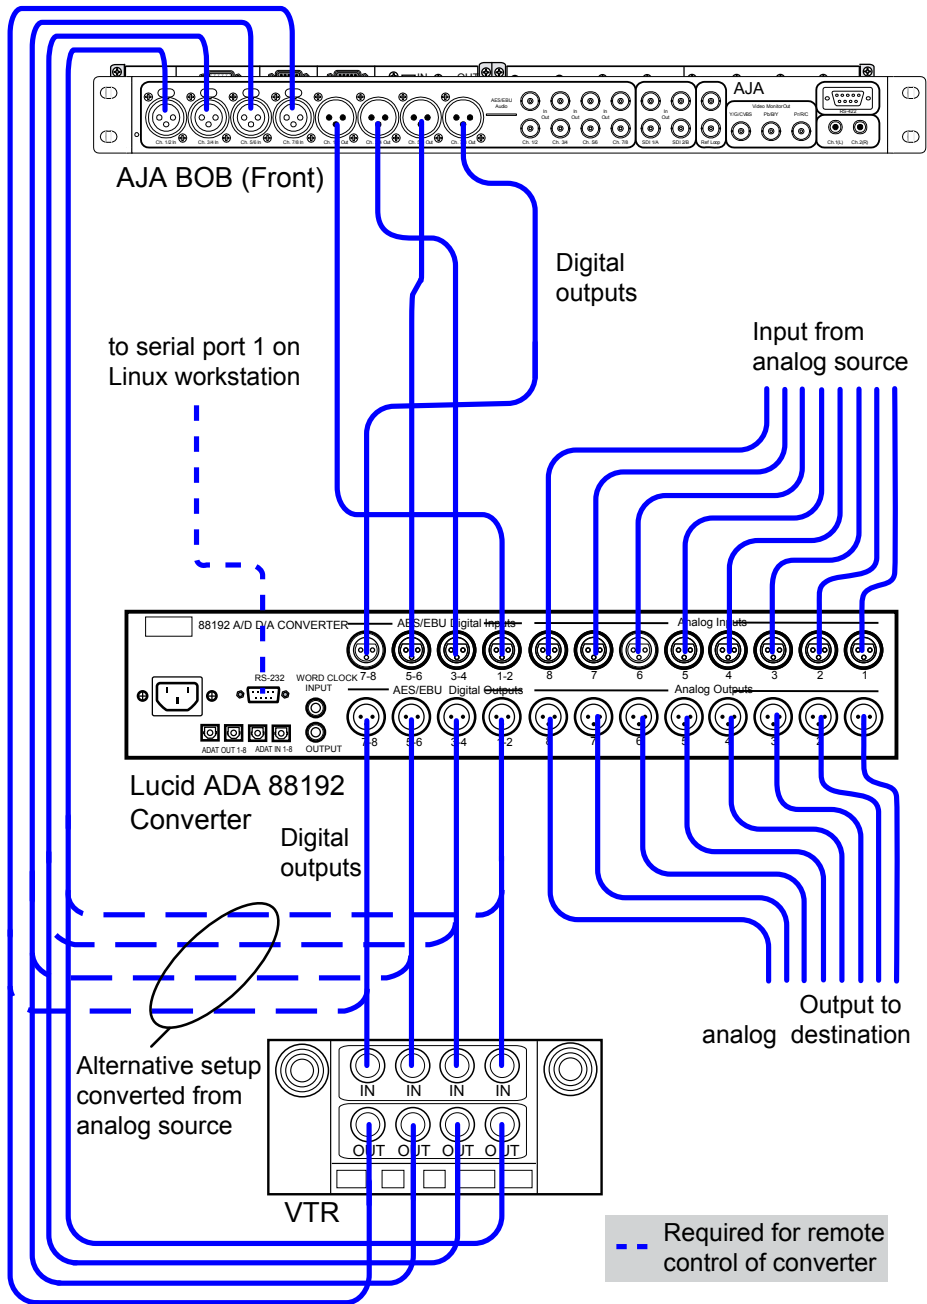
AJA

Ch. 1/2 In
Ch. 3/4 In
Ch. 5/6 In
Ch. 7/8 In
Ch. 1/2 Out
Ch. 3/4 Out
Ch. 5/6 Out
Ch. 7/8 Out

AES/EBU Audio

In Out
Ch. 1/2
Ch. 3/4
Ch. 5/6
Ch. 7/8
SDI 1/A
SDI 2/B
Ref Loop
Video Monitor/Out
Y/G/CVBS
Pb/B/Y
Pr/R/C
Ch. 1(L)
Ch. 2(R)

AJA BOB (Front)

Digital outputs

Input from analog source

to serial port 1 on Linux workstation

88192 A/D D/A CONVERTER
AES/EBU Digital Inputs
Analog Inputs
7-8
5-6
3-4
1-2
8
7
6
5
4
3
2
1
RS-232
WORD CLOCK INPUT
OUTPUT
AES/EBU Digital Outputs
Analog Outputs
7-8
5-6
3-4
1-2
8
7
6
5
4
3
2
1
ADAT OUT 1-8
ADAT IN 1-8

Lucid ADA 88192 Converter

Digital outputs

Output to analog destination

Alternative setup converted from analog source

IN
IN
IN
IN
OUT
OUT
OUT
OUT

VTR

Required for remote control of converter